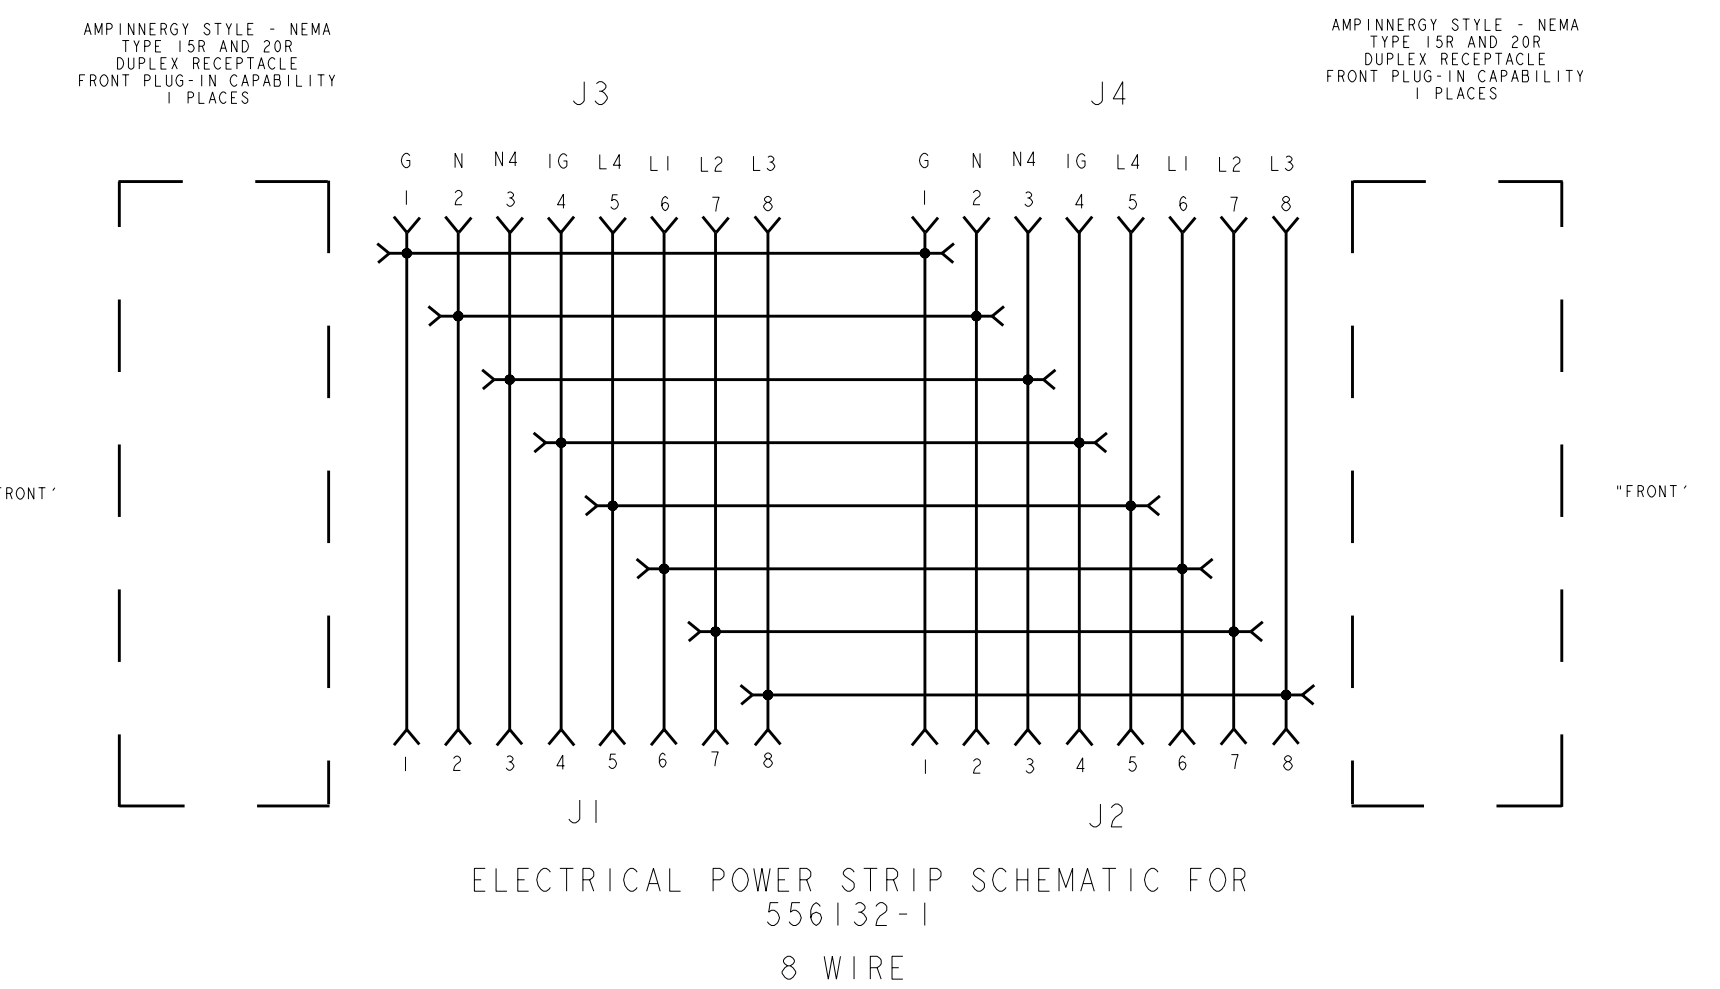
AMPINNERGY STYLE - NEMA
TYPE 15R AND 20R
DUPLEX RECEPTACLE
FRONT PLUG-IN CAPABILITY
1 PLACES

J3

J4

AMPINNERGY STYLE - NEMA
TYPE 15R AND 20R
DUPLEX RECEPTACLE
FRONT PLUG-IN CAPABILITY
1 PLACES

G N N4 1G L4 L1 L2 L3
1 2 3 4 5 6 7 8

G N N4 1G L4 L1 L2 L3
1 2 3 4 5 6 7 8

RONT"

"FRONT"

1 2 3 4 5 6 7 8

1 2 3 4 5 6 7 8

J1

J2

ELECTRICAL POWER STRIP SCHEMATIC FOR
556132-1

8 WIRE